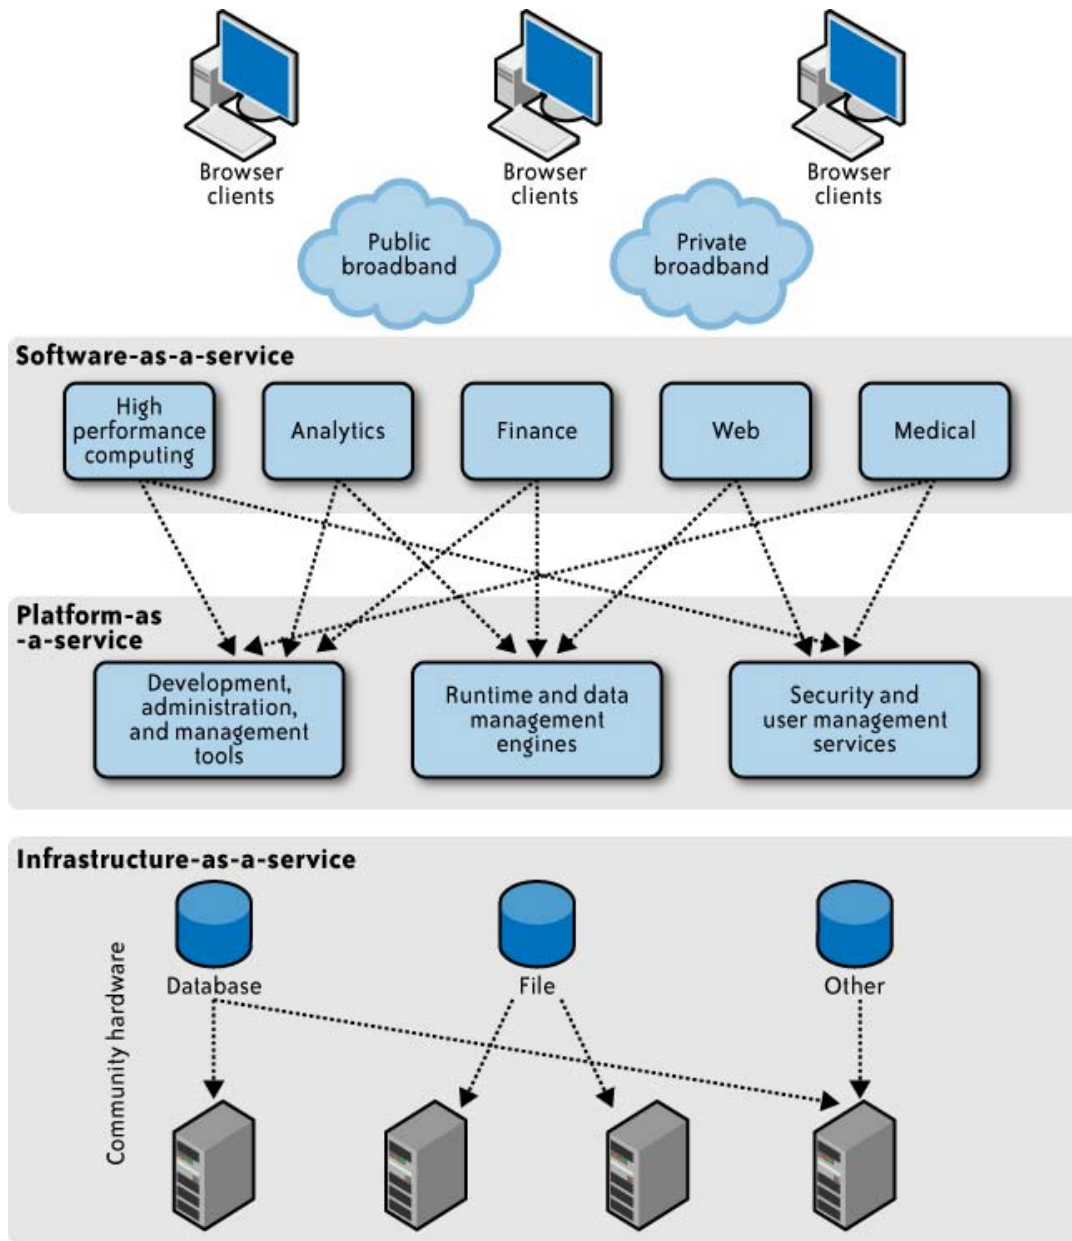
Browser clients

Browser clients

Browser clients

Public broadband

Private broadband

Software-as-a-service

High performance computing

Analytics

Finance

Web

Medical

Platform-as -a-service

Development, administration, and management tools

Runtime and data management engines

Security and user management services

Infrastructure-as-a-service

Database

File

Other

Community hardware